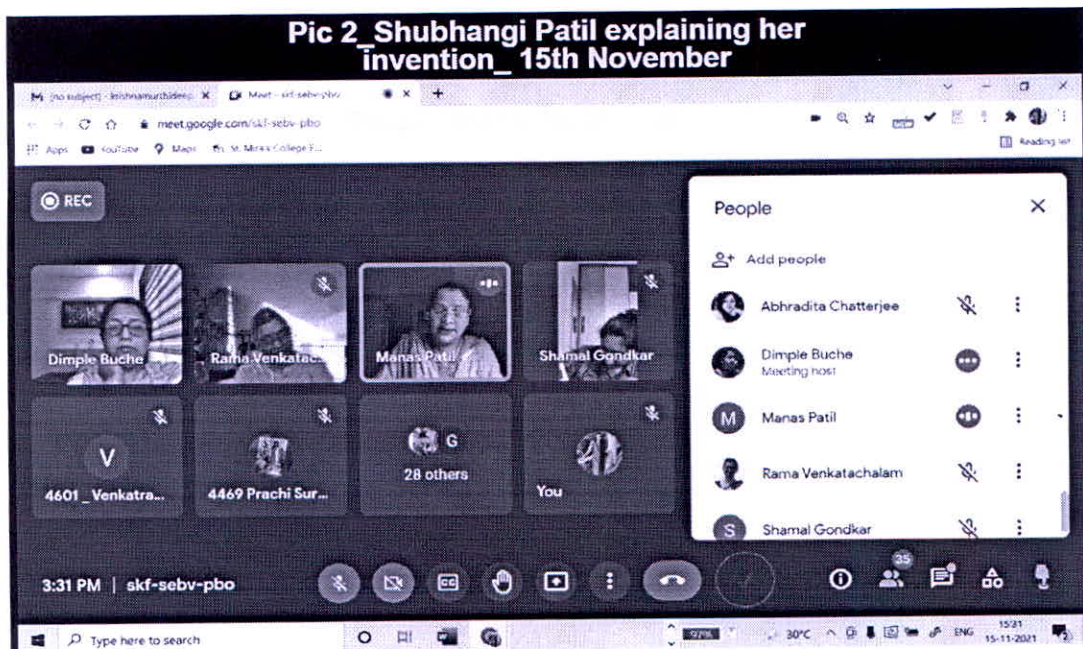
Pic 2_Shubhangi Patil explaining her invention_ 15th November

M (no subject) - krishnamurthideep X Meet - skf-sebv-pbo X +

meet.google.com/skf-sebv-pbo

Apps YouTube Maps St. Mira's College F...

Reading list

REC

Dimple Buche

Rama Venkatac...

Manas Patil

Shamal Gondkar

V

4601 _Venkatra...

4469 Prachi Sur...

G

28 others

You

People

Add people

Abhradita Chatterjee

Dimple Buche
Meeting host

M Manas Patil

Rama Venkatachalam

S Shamal Gondkar

3:31 PM | skf-sebv-pbo

35

Type here to search

97%

30°C ENG 15:31 15-11-2021